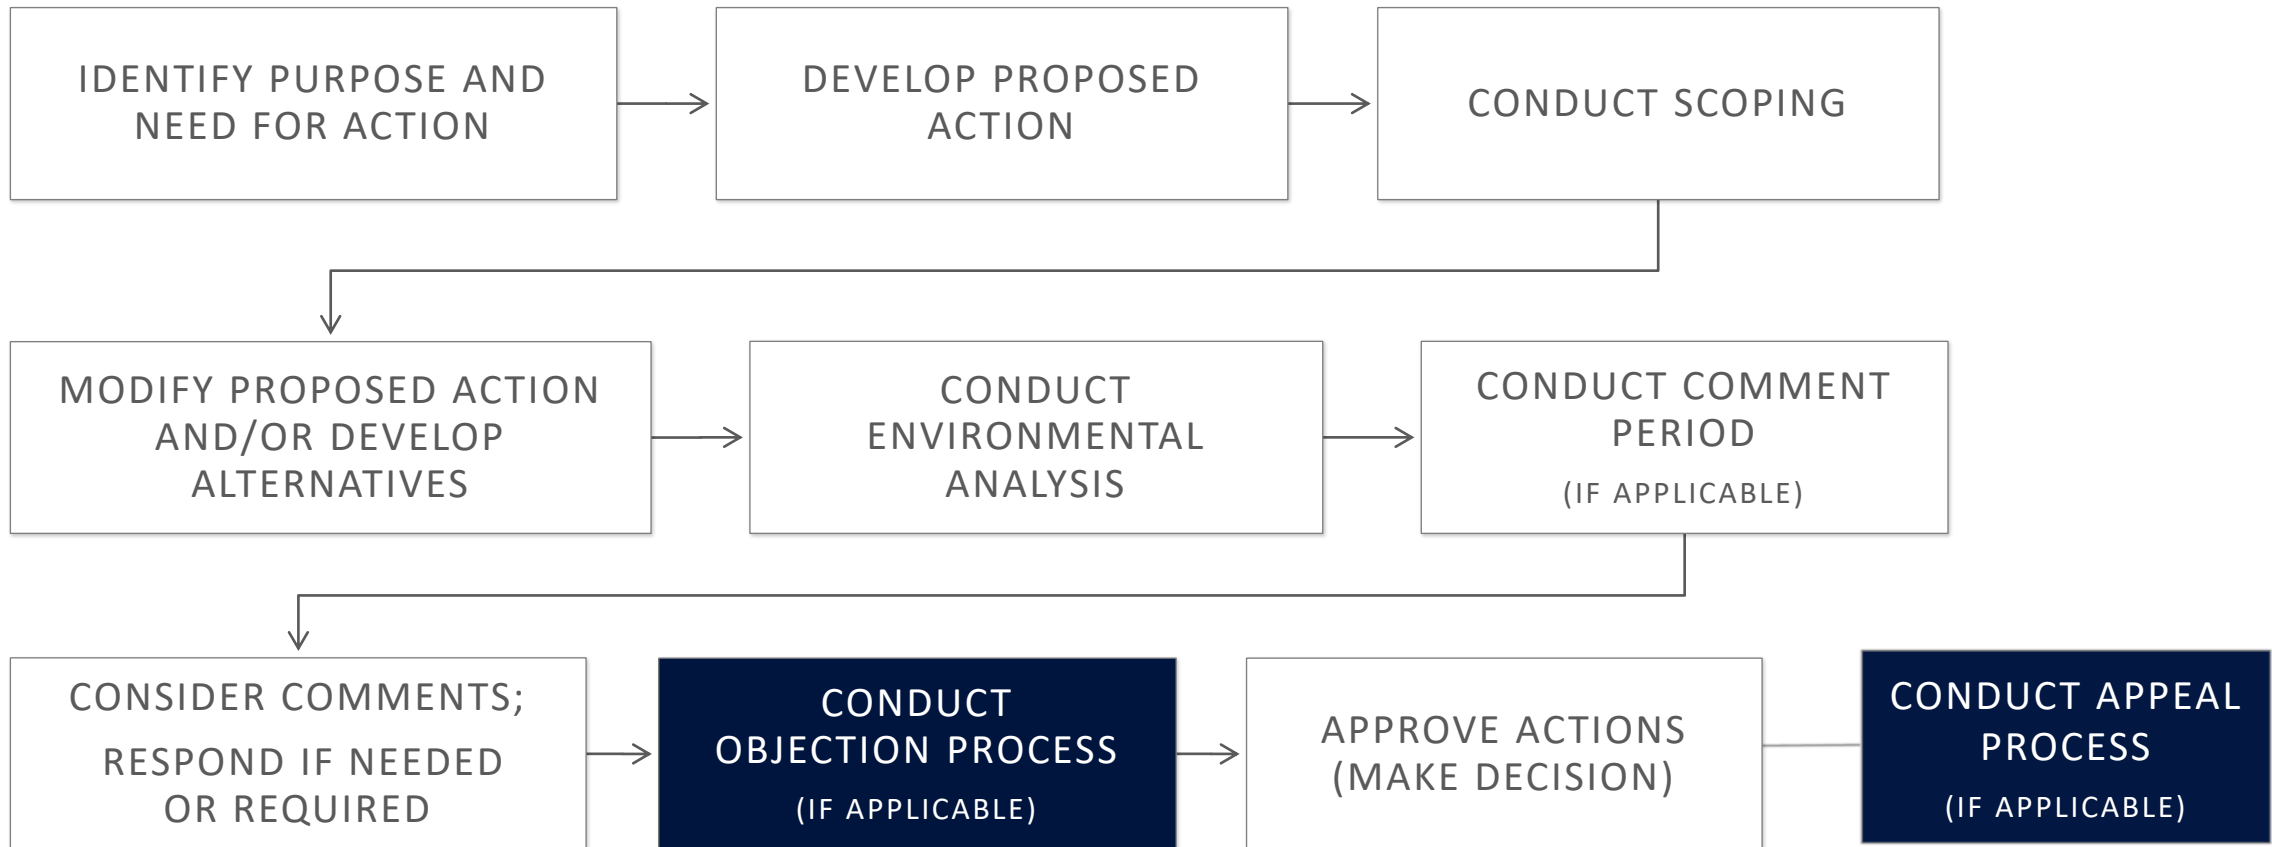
IDENTIFY PURPOSE AND NEED FOR ACTION

DEVELOP PROPOSED ACTION

CONDUCT SCOPING

MODIFY PROPOSED ACTION AND/OR DEVELOP ALTERNATIVES

CONDUCT ENVIRONMENTAL ANALYSIS

CONDUCT COMMENT PERIOD

(IF APPLICABLE)

CONSIDER COMMENTS;

RESPOND IF NEEDED OR REQUIRED

CONDUCT OBJECTION PROCESS

(IF APPLICABLE)

APPROVE ACTIONS (MAKE DECISION)

CONDUCT APPEAL PROCESS

(IF APPLICABLE)